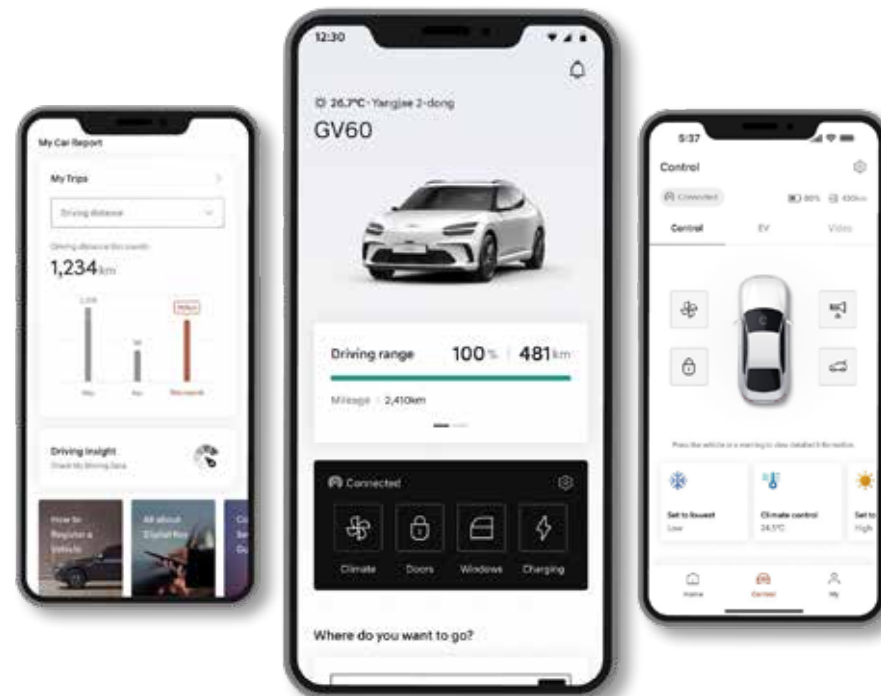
My Car Report

My Trips

Driving distance

Driving distance this month

1,234km

May

Jun

This month

Driving Insight

Check My Driving Data

How to Register a Vehicle

All about Digital Key

12:30

26.7°C · Yangjae 2-dong

GV60

Driving range 100% | 481km

Mileage | 2,410km

Connected

Climate

Doors

Windows

Charging

Where do you want to go?

5:37

Control

Connected

80% 430km

Control

EV

Video

Press the vehicle or a warning to view detailed information.

Set to lowest
Low

Climate control
24.5°C

Set to
High

Home

Control

My